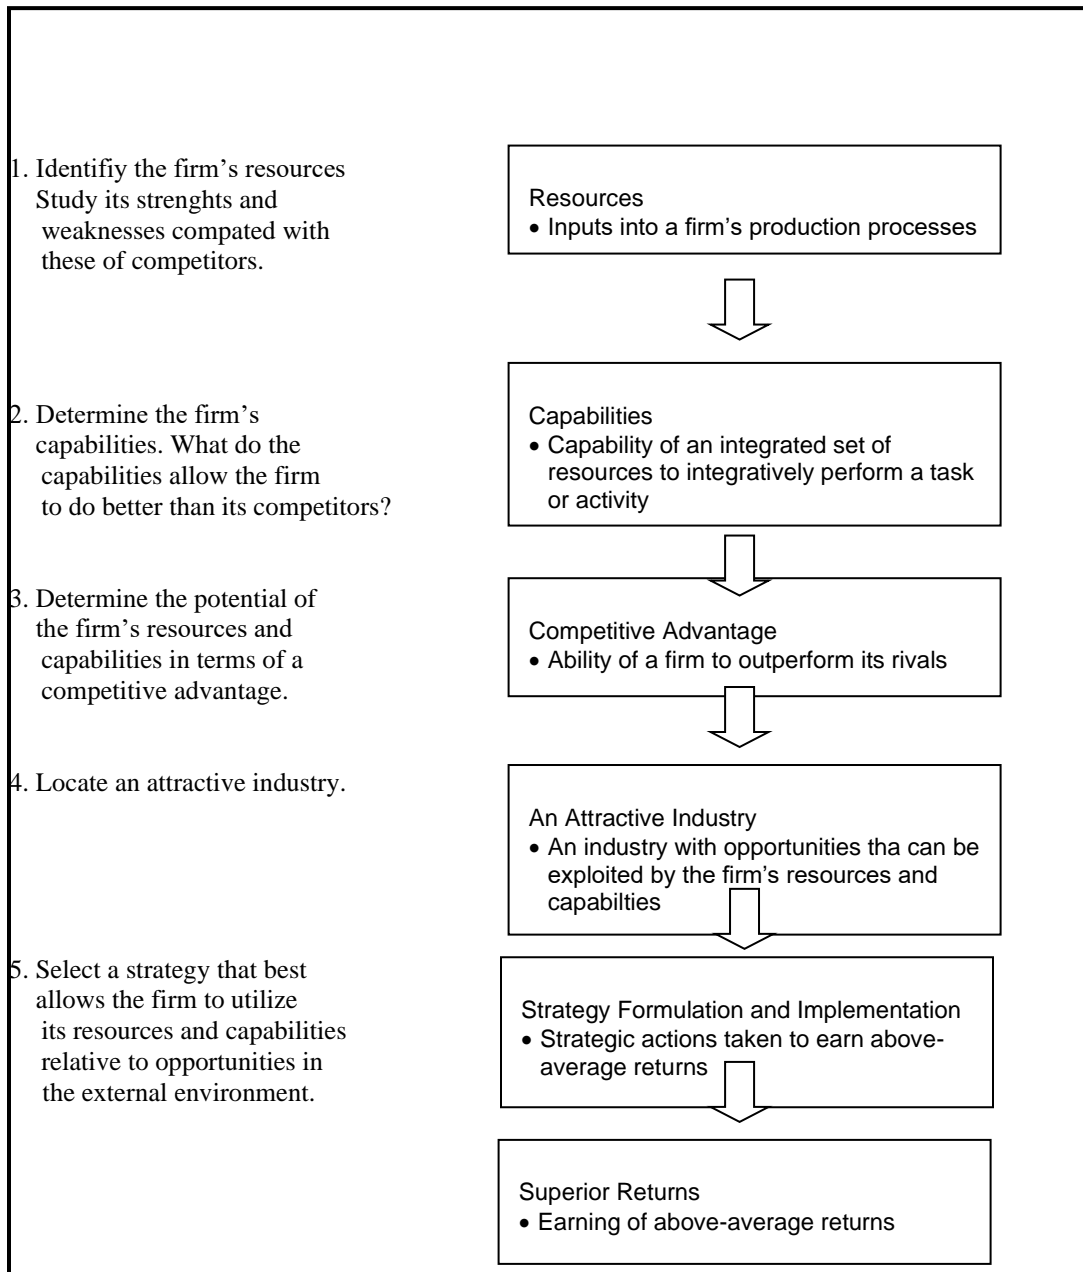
1. Identifiy the firm's resources Study its strenghts and weaknesses compated with these of competitors.

Resources
• Inputs into a firm's production processes

2. Determine the firm's capabilities. What do the capabilities allow the firm to do better than its competitors?

Capabilities
• Capability of an integrated set of resources to integratively perform a task or activity

3. Determine the potential of the firm's resources and capabilities in terms of a competitive advantage.

Competitive Advantage
• Ability of a firm to outperform its rivals

4. Locate an attractive industry.

An Attractive Industry
• An industry with opportunities tha can be exploited by the firm's resources and capabilties

5. Select a strategy that best allows the firm to utilize its resources and capabilities relative to opportunities in the external environment.

Strategy Formulation and Implementation
• Strategic actions taken to earn above-average returns

Superior Returns
• Earning of above-average returns